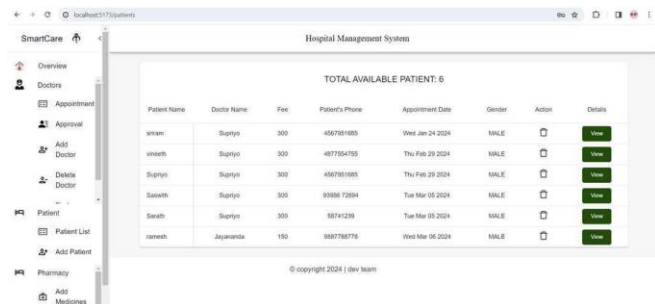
localhost:5173/patients

SmartCare

Overview

Doctors

Appointment

Approval

Add Doctor

Delete Doctor

Patient

Patient List

Add Patient

Pharmacy

Add Medicines

Hospital Management System

TOTAL AVAILABLE PATIENT: 6

| Patient Name | Doctor Name | Fee | Patient's Phone | Appointment Date | Gender | Action | Details |
|---|---|---|---|---|---|---|---|
| sriram | Supriyo | 300 | 4567951685 | Wed Jan 24 2024 | MALE | | View |
| vineeth | Supriyo | 300 | 4877554755 | Thu Feb 29 2024 | MALE | | View |
| Supriyo | Supriyo | 300 | 4567951685 | Thu Feb 29 2024 | MALE | | View |
| Saswith | Supriyo | 300 | 93988 72694 | Tue Mar 05 2024 | MALE | | View |
| Sarath | Supriyo | 300 | 58741239 | Tue Mar 05 2024 | MALE | | View |
| ramesh | Jayananda | 150 | 9887788778 | Wed Mar 06 2024 | MALE | | View |

© copyright 2024 | dev team